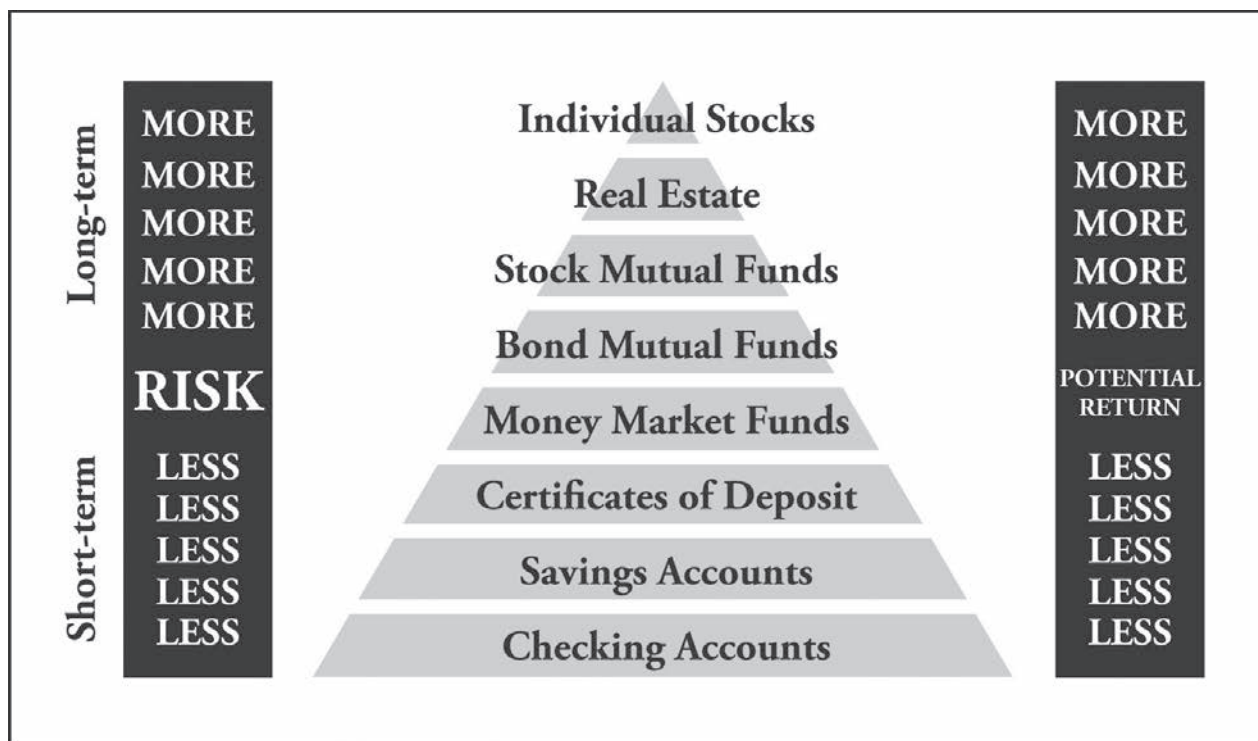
Long-term

MORE
MORE
MORE
MORE
MORE
RISK
LESS
LESS
LESS
LESS
LESS

Short-term

Individual Stocks
Real Estate
Stock Mutual Funds
Bond Mutual Funds
Money Market Funds
Certificates of Deposit
Savings Accounts
Checking Accounts

MORE
MORE
MORE
MORE
MORE
POTENTIAL RETURN
LESS
LESS
LESS
LESS
LESS